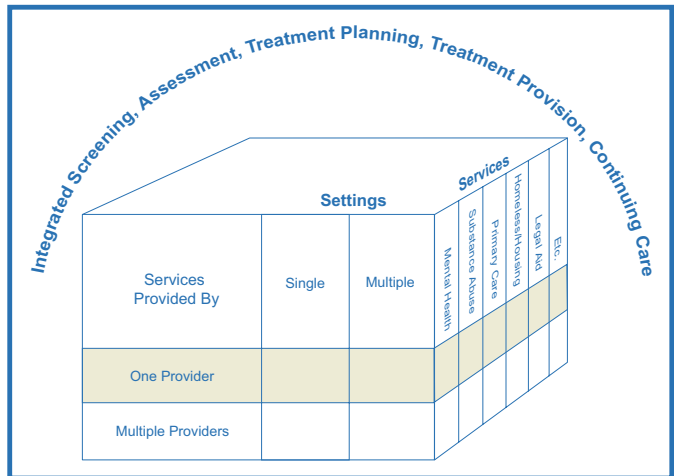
Integrated Screening, Assessment, Treatment Planning, Treatment Provision, Continuing Care

Settings

Services

| Services Provided By | Single | Multiple |
|---|---|---|
| One Provider | | |
| Multiple Providers | | |

Mental Health
Substance Abuse
Primary Care
Homeless/Housing
Legal Aid
Etc.